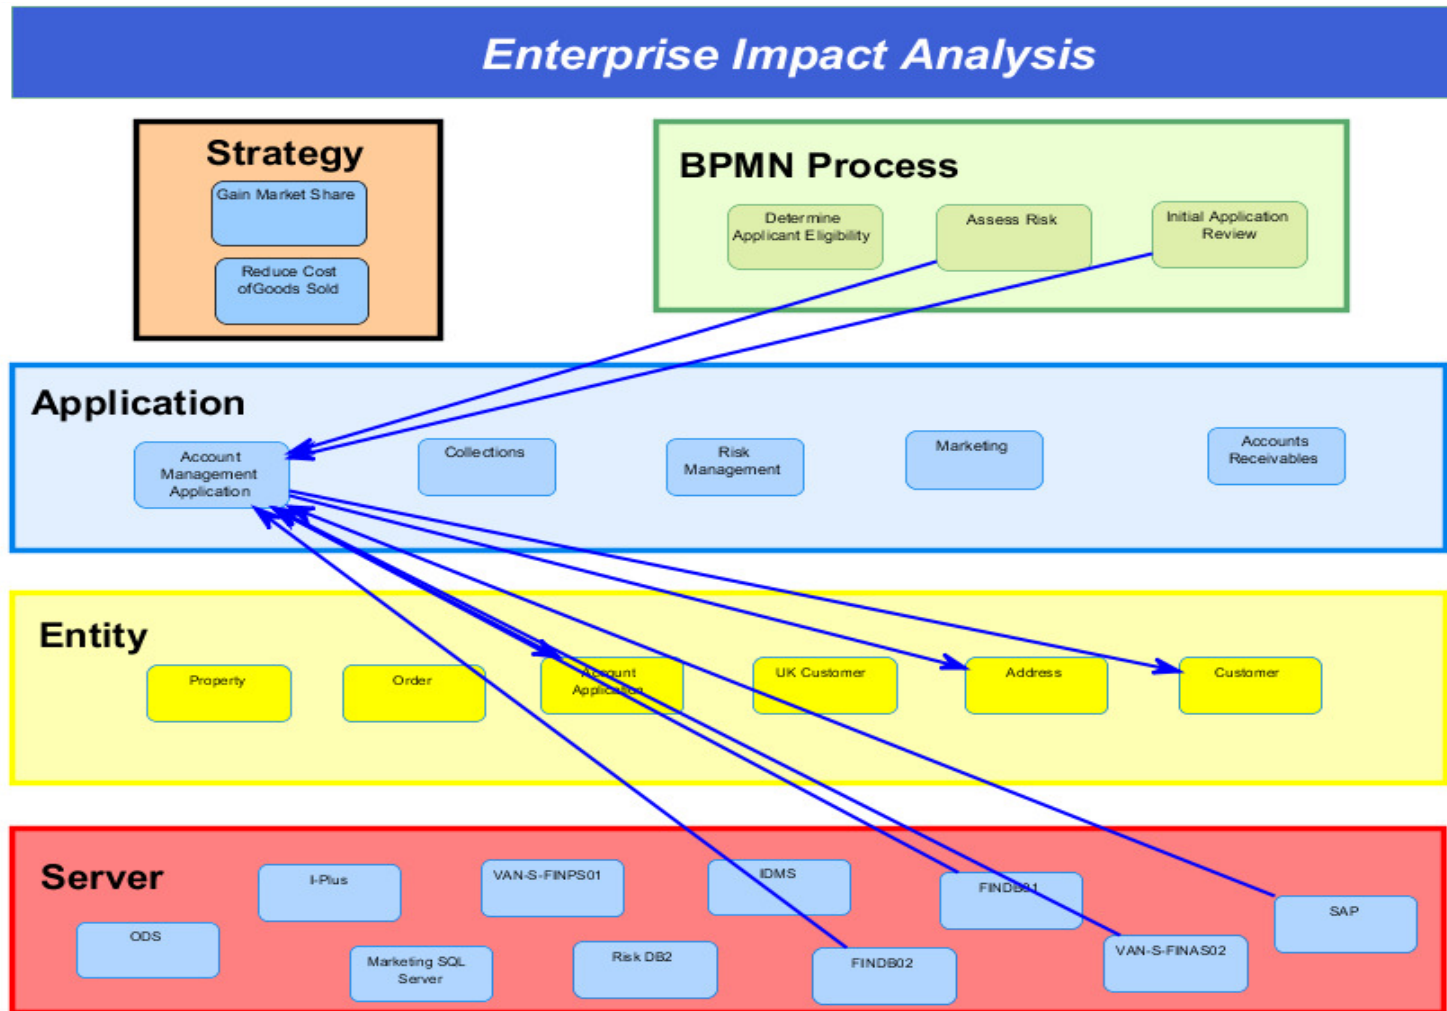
Enterprise Impact Analysis

Strategy

Gain Market Share

Reduce Cost ofGoods Sold

BPMN Process

Determine Applicant Eligibility

Assess Risk

Initial Application Review

Application

Account Management Application

Collections

Risk Management

Marketing

Accounts Receivables

Entity

Property

Order

Account Application

UK Customer

Address

Customer

Server

I-Plus

VAN-S-FINPS01

IDMS

FINDB01

SAP

ODS

Marketing SQL Server

Risk DB2

FINDB02

VAN-S-FINAS02